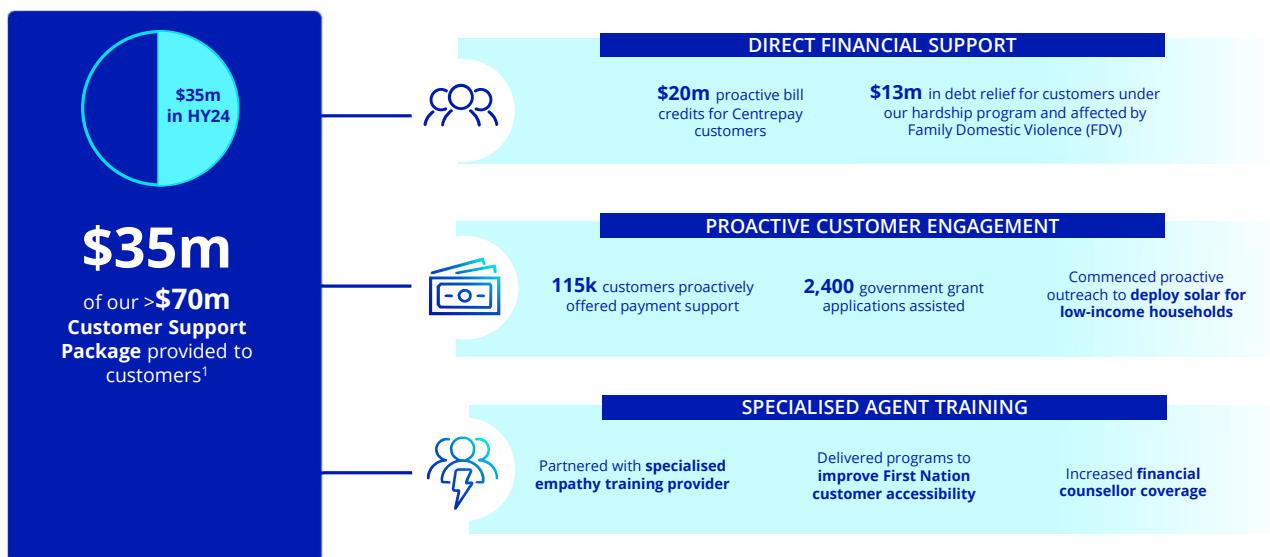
$35m in HY24

$35m

of our >$70m Customer Support Package provided to customers$^1$

DIRECT FINANCIAL SUPPORT

$20m proactive bill credits for Centrepay customers

$13m in debt relief for customers under our hardship program and affected by Family Domestic Violence (FDV)

PROACTIVE CUSTOMER ENGAGEMENT

115k customers proactively offered payment support

2,400 government grant applications assisted

Commenced proactive outreach to deploy solar for low-income households

SPECIALISED AGENT TRAINING

Partnered with specialised empathy training provider

Delivered programs to improve First Nation customer accessibility

Increased financial counsellor coverage